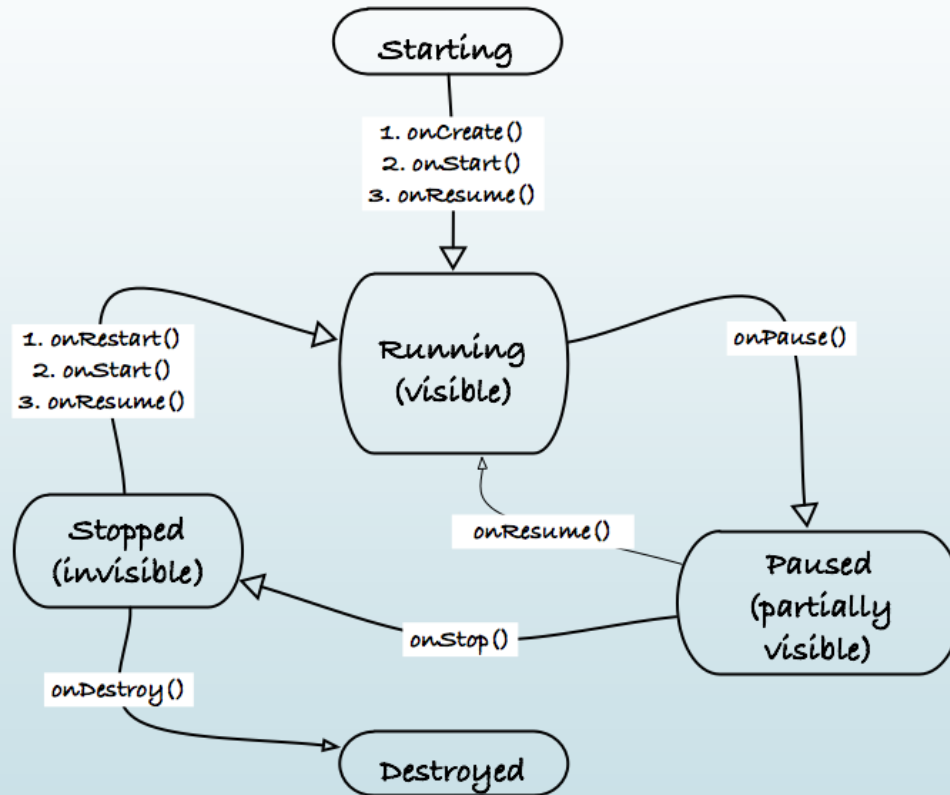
Starting

1. onCreate()
2. onStart()
3. onResume()

1. onRestart()
2. onStart()
3. onResume()

Running (visible)

onPause()

onResume()

Stopped (invisible)

Paused (partially visible)

onStop()

onDestroy()

Destroyed